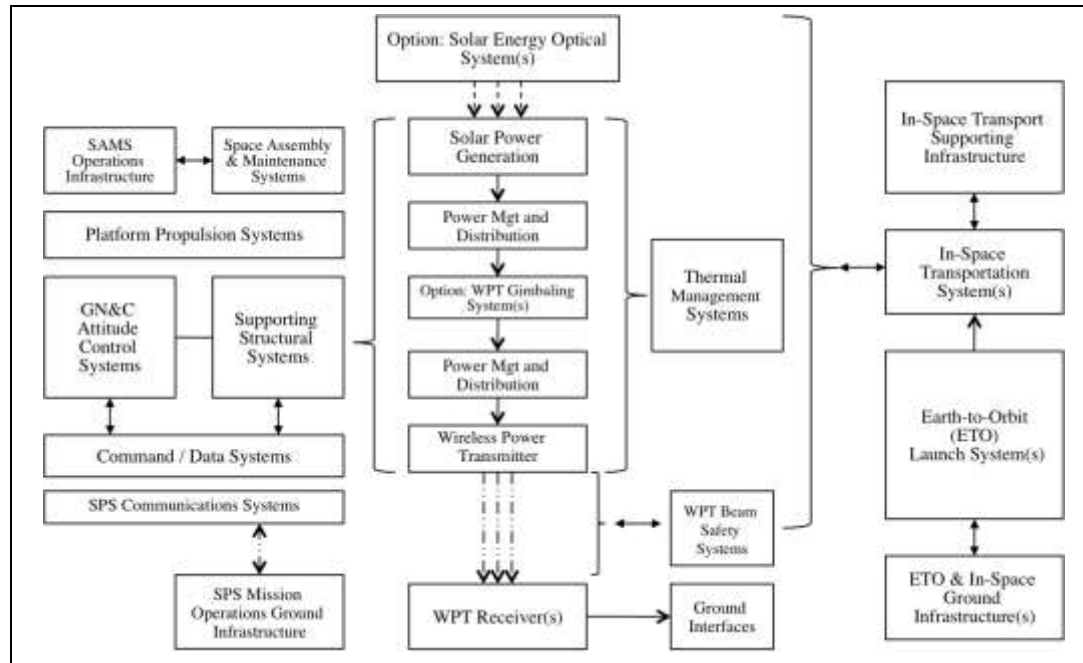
Option: Solar Energy Optical System(s)

SAMS Operations Infrastructure

Space Assembly & Maintenance Systems

Platform Propulsion Systems

GN&C Attitude Control Systems

Supporting Structural Systems

Command / Data Systems

SPS Communications Systems

SPS Mission Operations Ground Infrastructure

Solar Power Generation

Power Mgt and Distribution

Option: WPT Gimbaling System(s)

Power Mgt and Distribution

Wireless Power Transmitter

Thermal Management Systems

WPT Beam Safety Systems

WPT Receiver(s)

Ground Interfaces

In-Space Transport Supporting Infrastructure

In-Space Transportation System(s)

Earth-to-Orbit (ETO) Launch System(s)

ETO & In-Space Ground Infrastructure(s)